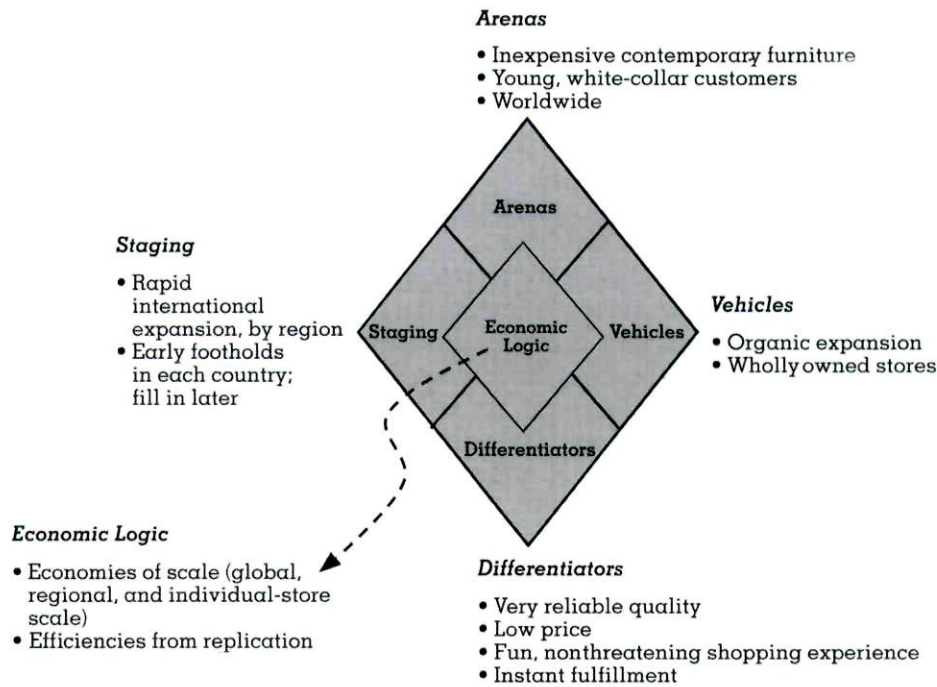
Arenas

• Inexpensive contemporary furniture
• Young, white-collar customers
• Worldwide

Arenas

Staging

• Rapid international expansion, by region
• Early footholds in each country; fill in later

Staging

Economic Logic

Vehicles

Vehicles

• Organic expansion
• Wholly owned stores

Differentiators

Economic Logic

• Economies of scale (global, regional, and individual-store scale)
• Efficiencies from replication

Differentiators

• Very reliable quality
• Low price
• Fun, nonthreatening shopping experience
• Instant fulfillment